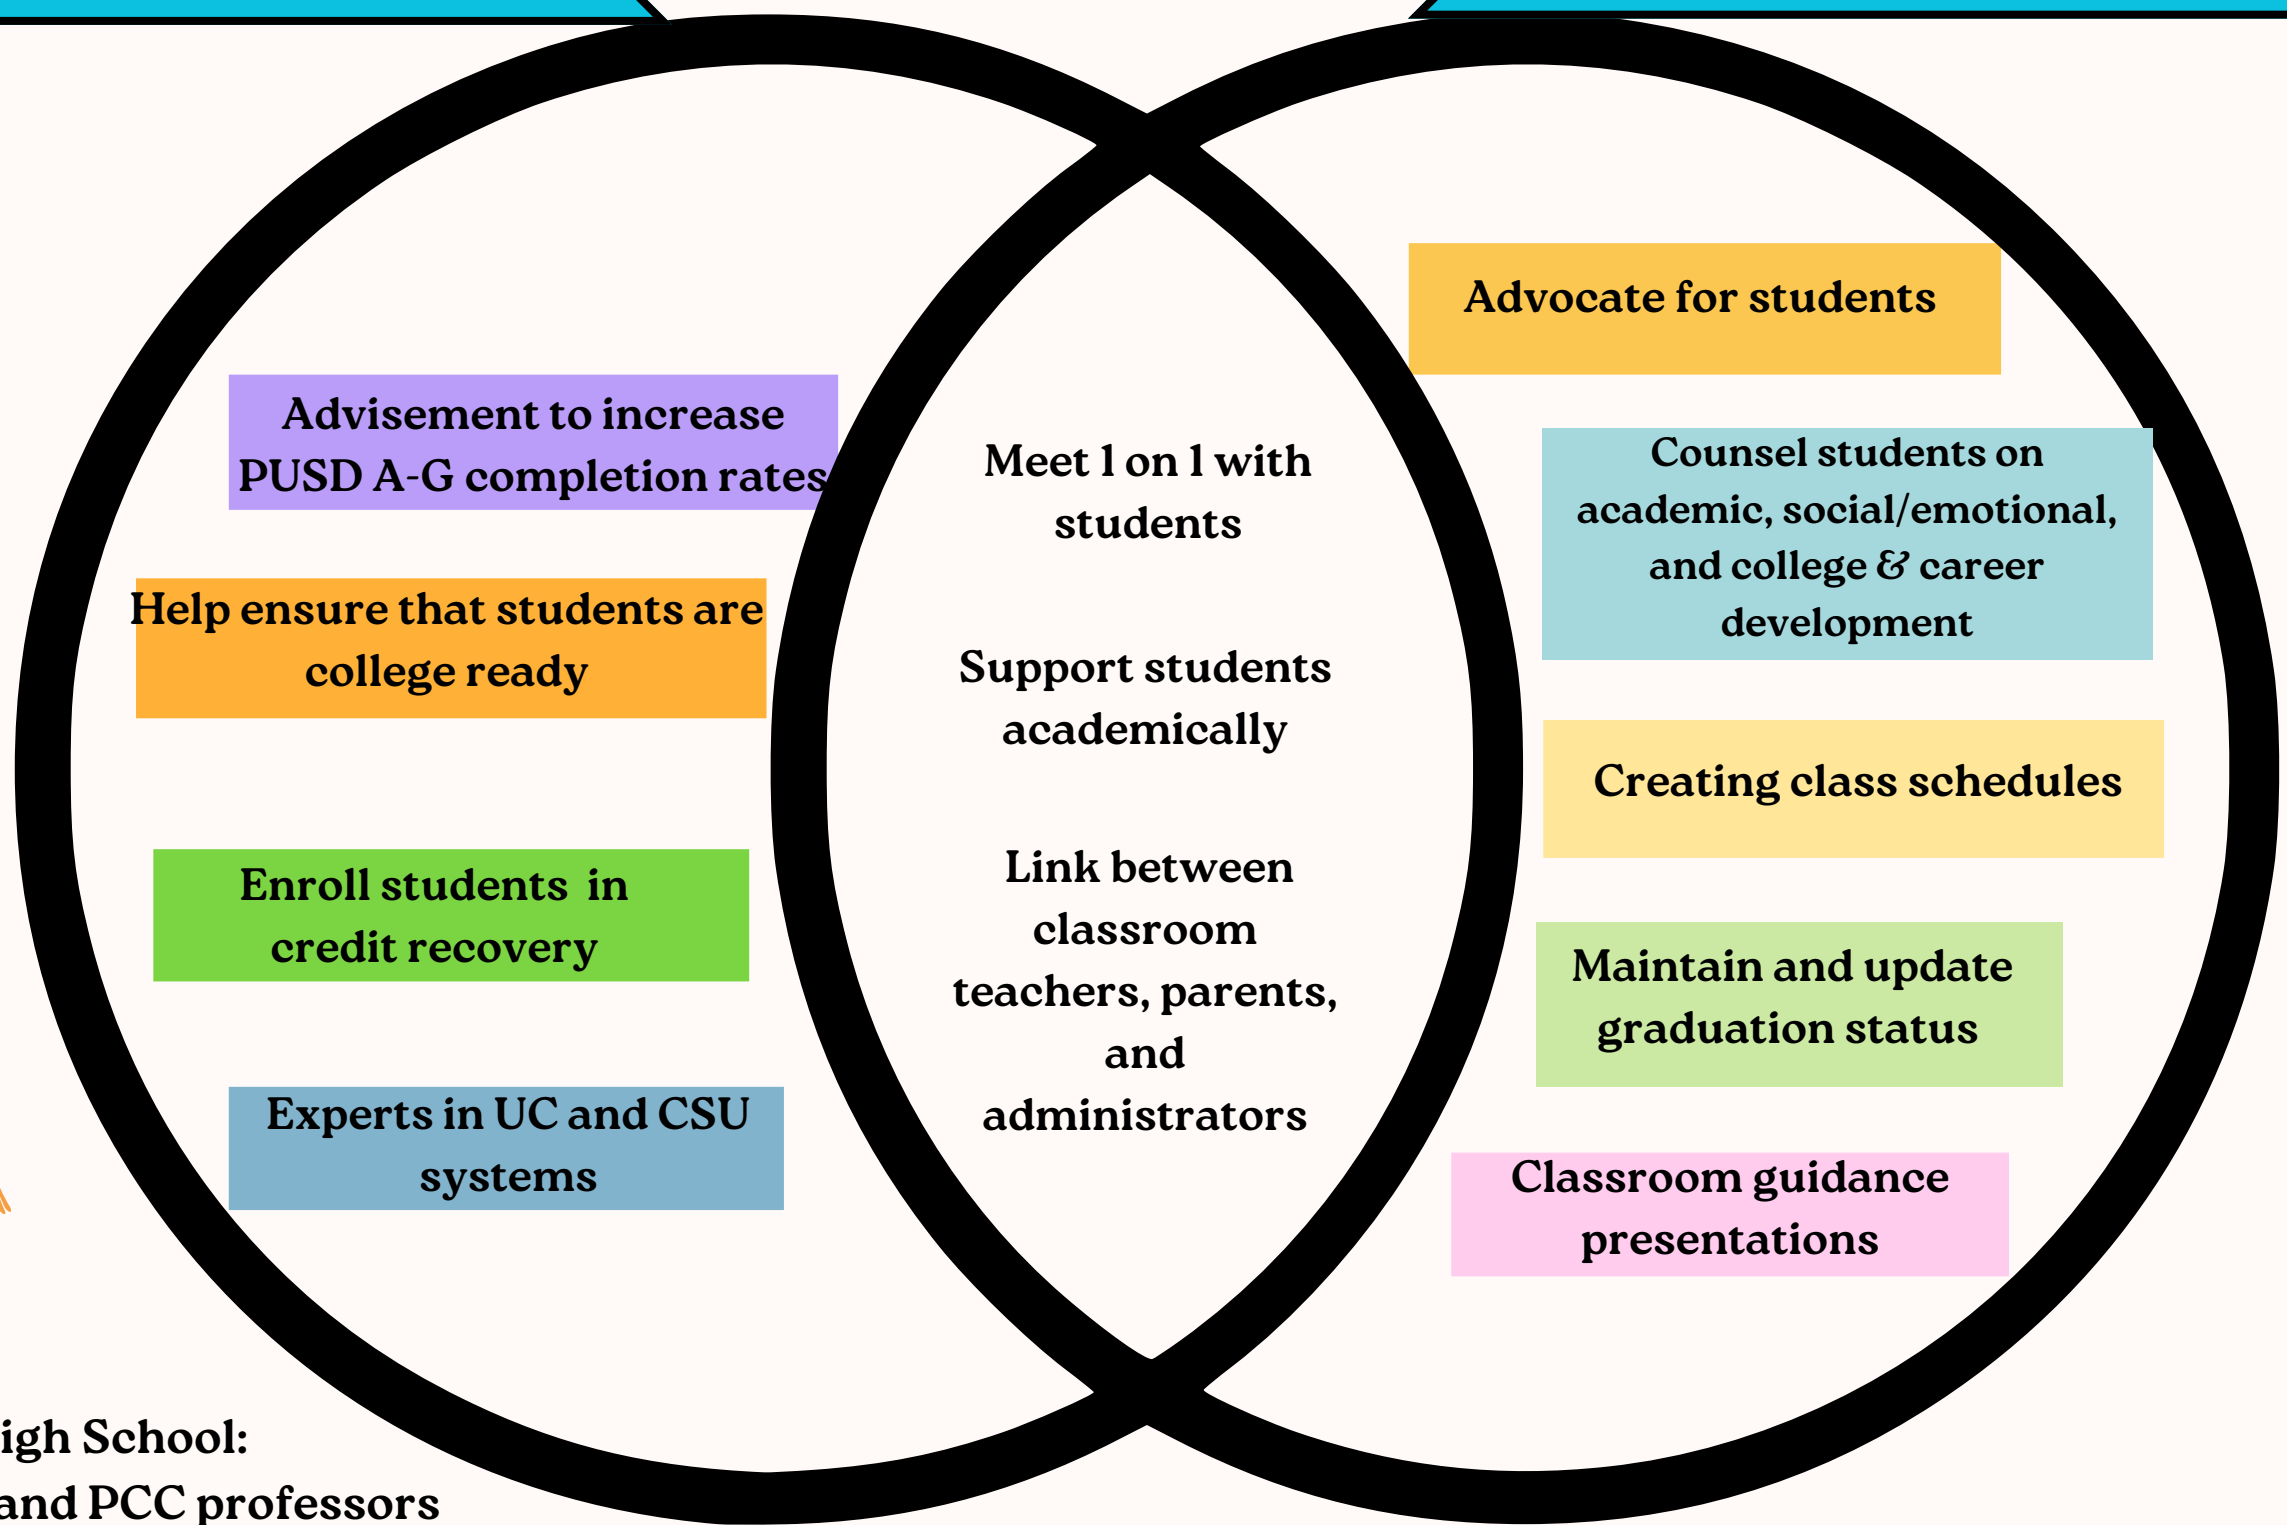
Advisement to increase PUSD A-G completion rates

Help ensure that students are college ready

Enroll students in credit recovery

Experts in UC and CSU systems

Meet 1 on 1 with students

Support students academically

Link between classroom teachers, parents, and administrators

Advocate for students

Counsel students on academic, social/emotional, and college & career development

Creating class schedules

Maintain and update graduation status

Classroom guidance presentations

igh School:
and PCC professors